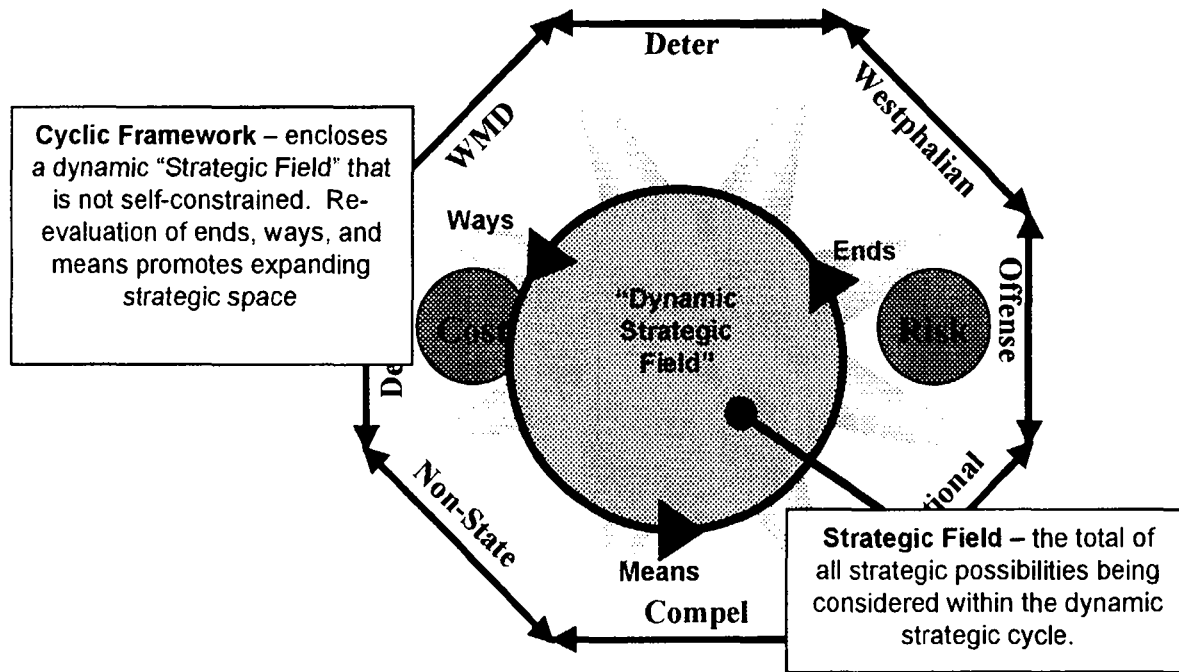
Deter

Westphalian

Offense

tional

Compel

Non-State

De

WMD

Cyclic Framework – encloses a dynamic "Strategic Field" that is not self-constrained. Re-evaluation of ends, ways, and means promotes expanding strategic space

Ways

Ends

Cost

"Dynamic Strategic Field"

Risk

Means

Strategic Field – the total of all strategic possibilities being considered within the dynamic strategic cycle.